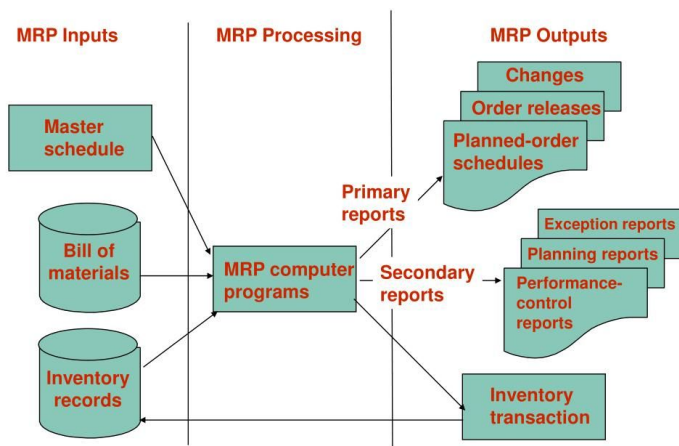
MRP Inputs

MRP Processing

MRP Outputs

Master schedule

Bill of materials

Inventory records

MRP computer programs

Primary reports

Secondary reports

Changes

Order releases

Planned-order schedules

Exception reports

Planning reports

Performance-control reports

Inventory transaction